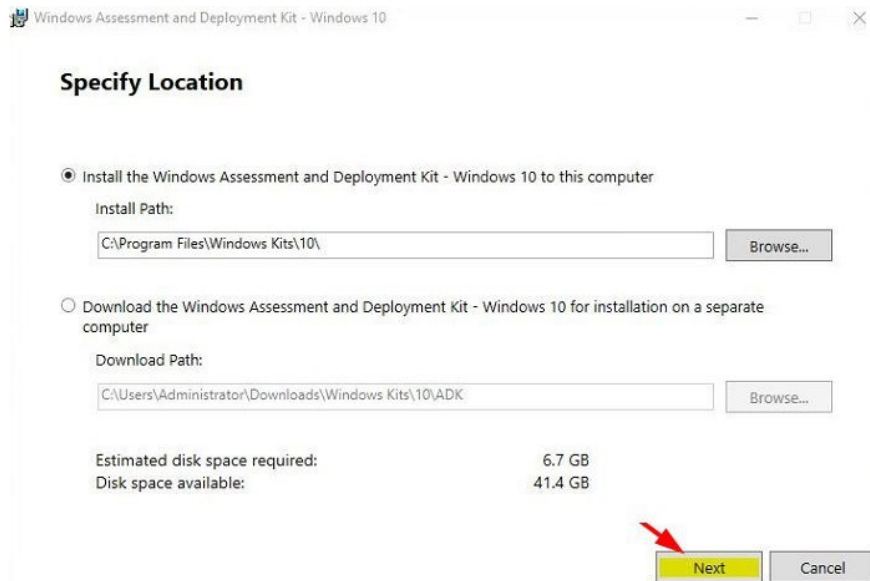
Windows Assessment and Deployment Kit - Windows 10

Specify Location

Install the Windows Assessment and Deployment Kit - Windows 10 to this computer

Install Path:

C:\Program Files\Windows Kits\10\

Browse...

Download the Windows Assessment and Deployment Kit - Windows 10 for installation on a separate computer

Download Path:

C:\Users\Administrator\Downloads\Windows Kits\10\ADK

Browse...

| | |
|---|---|
| Estimated disk space required: | 6.7 GB |
| Disk space available: | 41.4 GB |

Next

Cancel